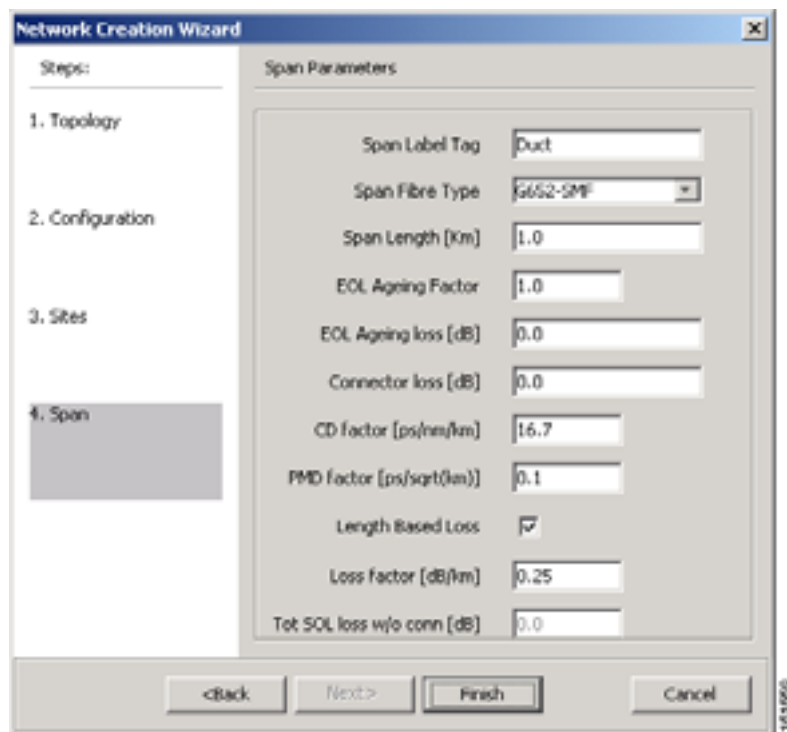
Network Creation Wizard

Steps:

1. Topology

2. Configuration

3. Sites

4. Span

Span Parameters

Span Label Tag Duct

Span Fibre Type G652-SMF

Span Length [Km] 1.0

EOL Agening Factor 1.0

EOL Ageing loss [dB] 0.0

Connector loss [dB] 0.0

CD factor [ps/nm/km] 16.7

PMD factor [ps/sqrt(km)] 0.1

Length Based Loss

Loss factor [dB/km] 0.25

Tot SOL loss w/o conn [dB] 0.0

<Back Next> Finish Cancel

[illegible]